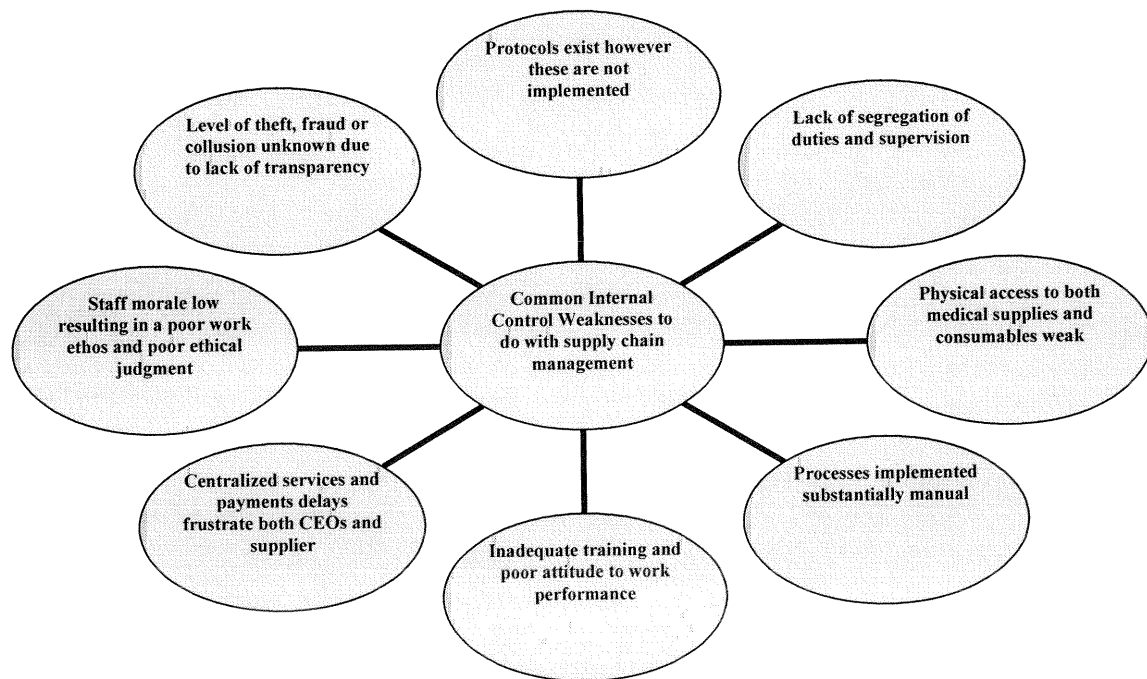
Protocols exist however these are not implemented

Level of theft, fraud or collusion unknown due to lack of transparency

Lack of segregation of duties and supervision

Staff morale low resulting in a poor work ethos and poor ethical judgment

Common Internal Control Weaknesses to do with supply chain management

Physical access to both medical supplies and consumables weak

Centralized services and payments delays frustrate both CEOs and supplier

Processes implemented substantially manual

Inadequate training and poor attitude to work performance